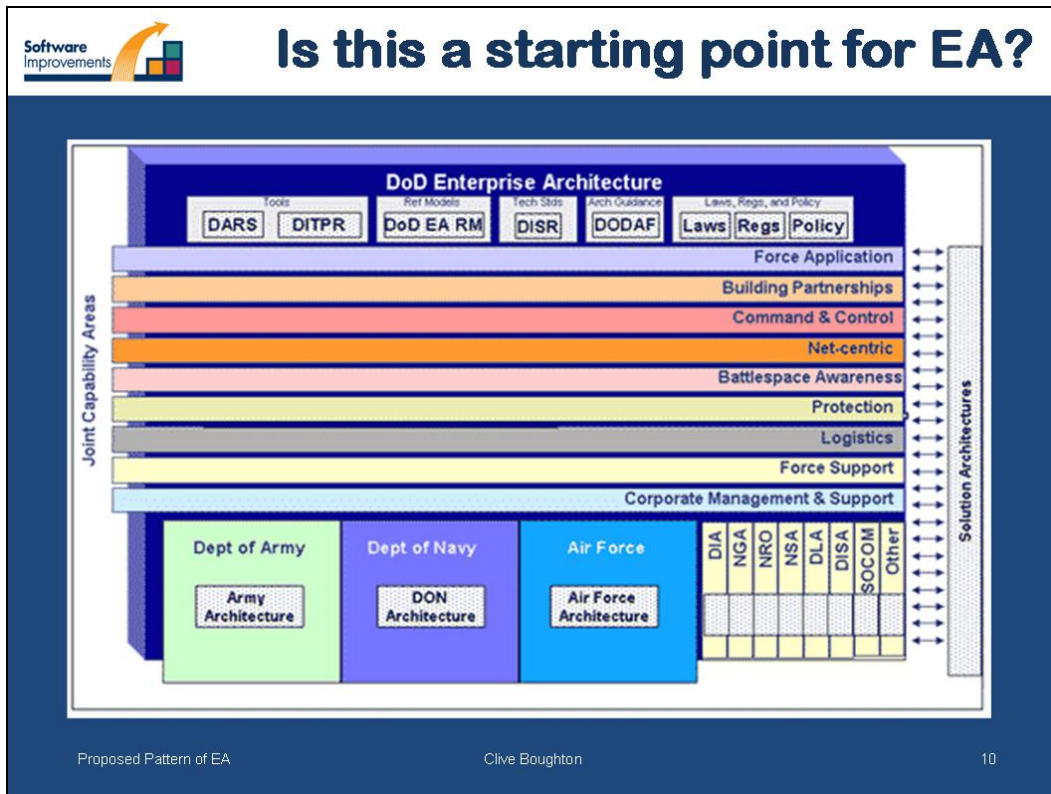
Software Improvements

Is this a starting point for EA?

DoD Enterprise Architecture

Tools
DARS
DITPR

Ref Models
DoD EA RM

Tech Stds
DISR

Arch Guidance
DODAF

Laws, Regs, and Policy
Laws
Regs
Policy

Joint Capability Areas

Force Application
Building Partnerships
Command & Control
Net-centric
Battlespace Awareness
Protection
Logistics
Force Support
Corporate Management & Support

Solution Architectures

Dept of Army
Army Architecture

Dept of Navy
DON Architecture

Air Force
Air Force Architecture

DIA
NGA
NRO
NSA
DLA
DISA
SOCOM
Other

Proposed Pattern of EA

Clive Boughton

10